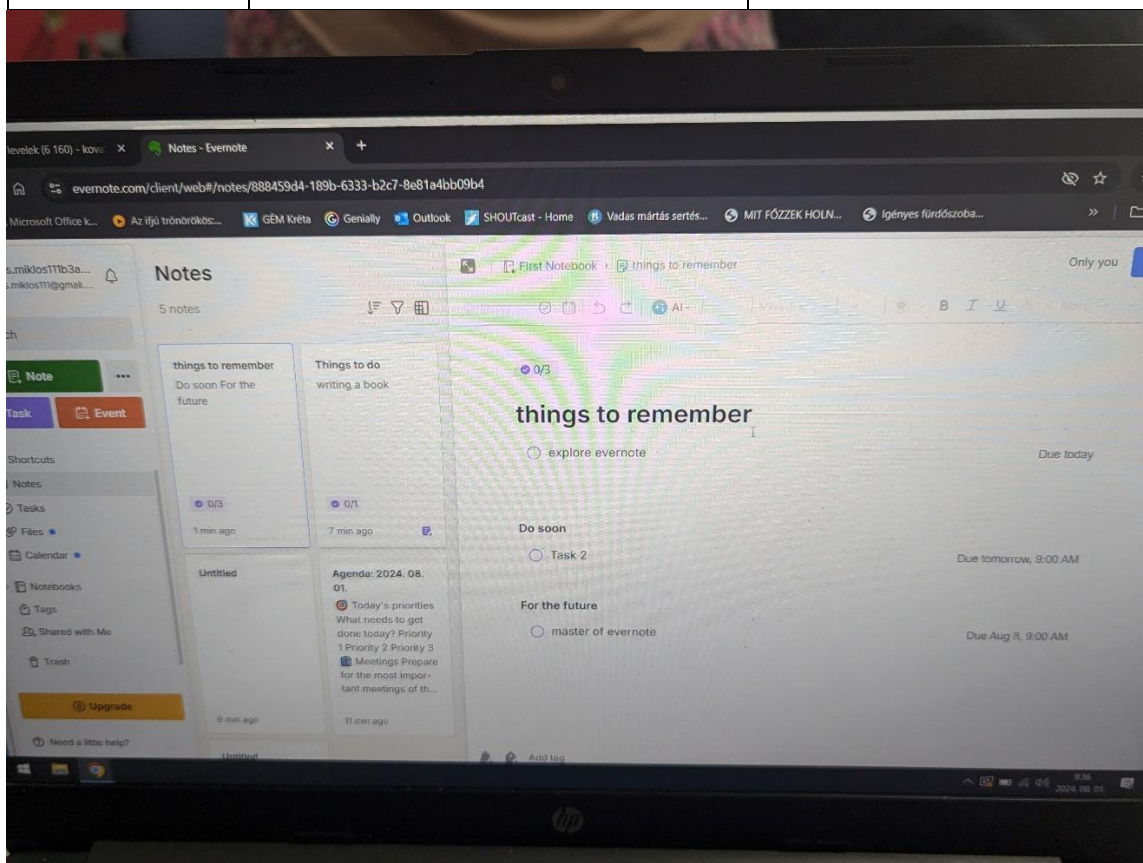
levelek (6 160) - kova ×
Notes - Evernote ×
+
evernote.com/client/web#/notes/888459d4-189b-6333-b2c7-8e81a4bb09b4
Microsoft Office k... Az ifjú trónörökös:... GÉM Kréta Genially Outlook SHOUTcast - Home Vadas mártás sertés... MIT FŐZZEK HOLN... Igényes fürdőszoba...

s.miklos111b3a...
s.miklos111@gmail....
ch
Note
...
Task
Event
Shortcuts
Notes
Tasks
Files
Calendar
Notebooks
Tags
Shared with Me
Trash
Upgrade
Need a little help?

Notes
5 notes

things to remember
Do soon For the future
0/3
1 min ago

Things to do
writing a book
0/1
7 min ago

Untitled
9 min ago

Agenda: 2024. 08. 01.
Today's priorities What needs to get done today? Priority 1 Priority 2 Priority 3 Meetings Prepare for the most important meetings of th...
11 min ago

Untitled

First Notebook › things to remember
Only you
AI
B I U

0/3
things to remember
explore evernote
Due today

Do soon
Task 2
Due tomorrow, 9:00 AM

For the future
master of evernote
Due Aug 8, 9:00 AM

Add tag

8:39
2024. 08. 01.